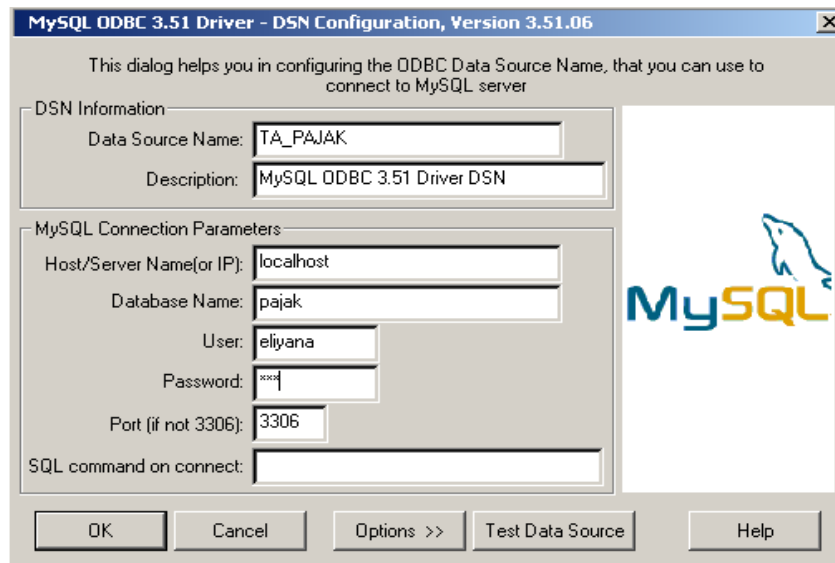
MySQL ODBC 3.51 Driver - DSN Configuration, Version 3.51.06

This dialog helps you in configuring the ODBC Data Source Name, that you can use to connect to MySQL server

DSN Information

Data Source Name: TA_PAJAK

Description: MySQL ODBC 3.51 Driver DSN

MySQL Connection Parameters

Host/Server Name(or IP): localhost

Database Name: pajak

User: eliyana

Password: ***

Port (if not 3306): 3306

SQL command on connect:

MySQL

OK Cancel Options >> Test Data Source Help